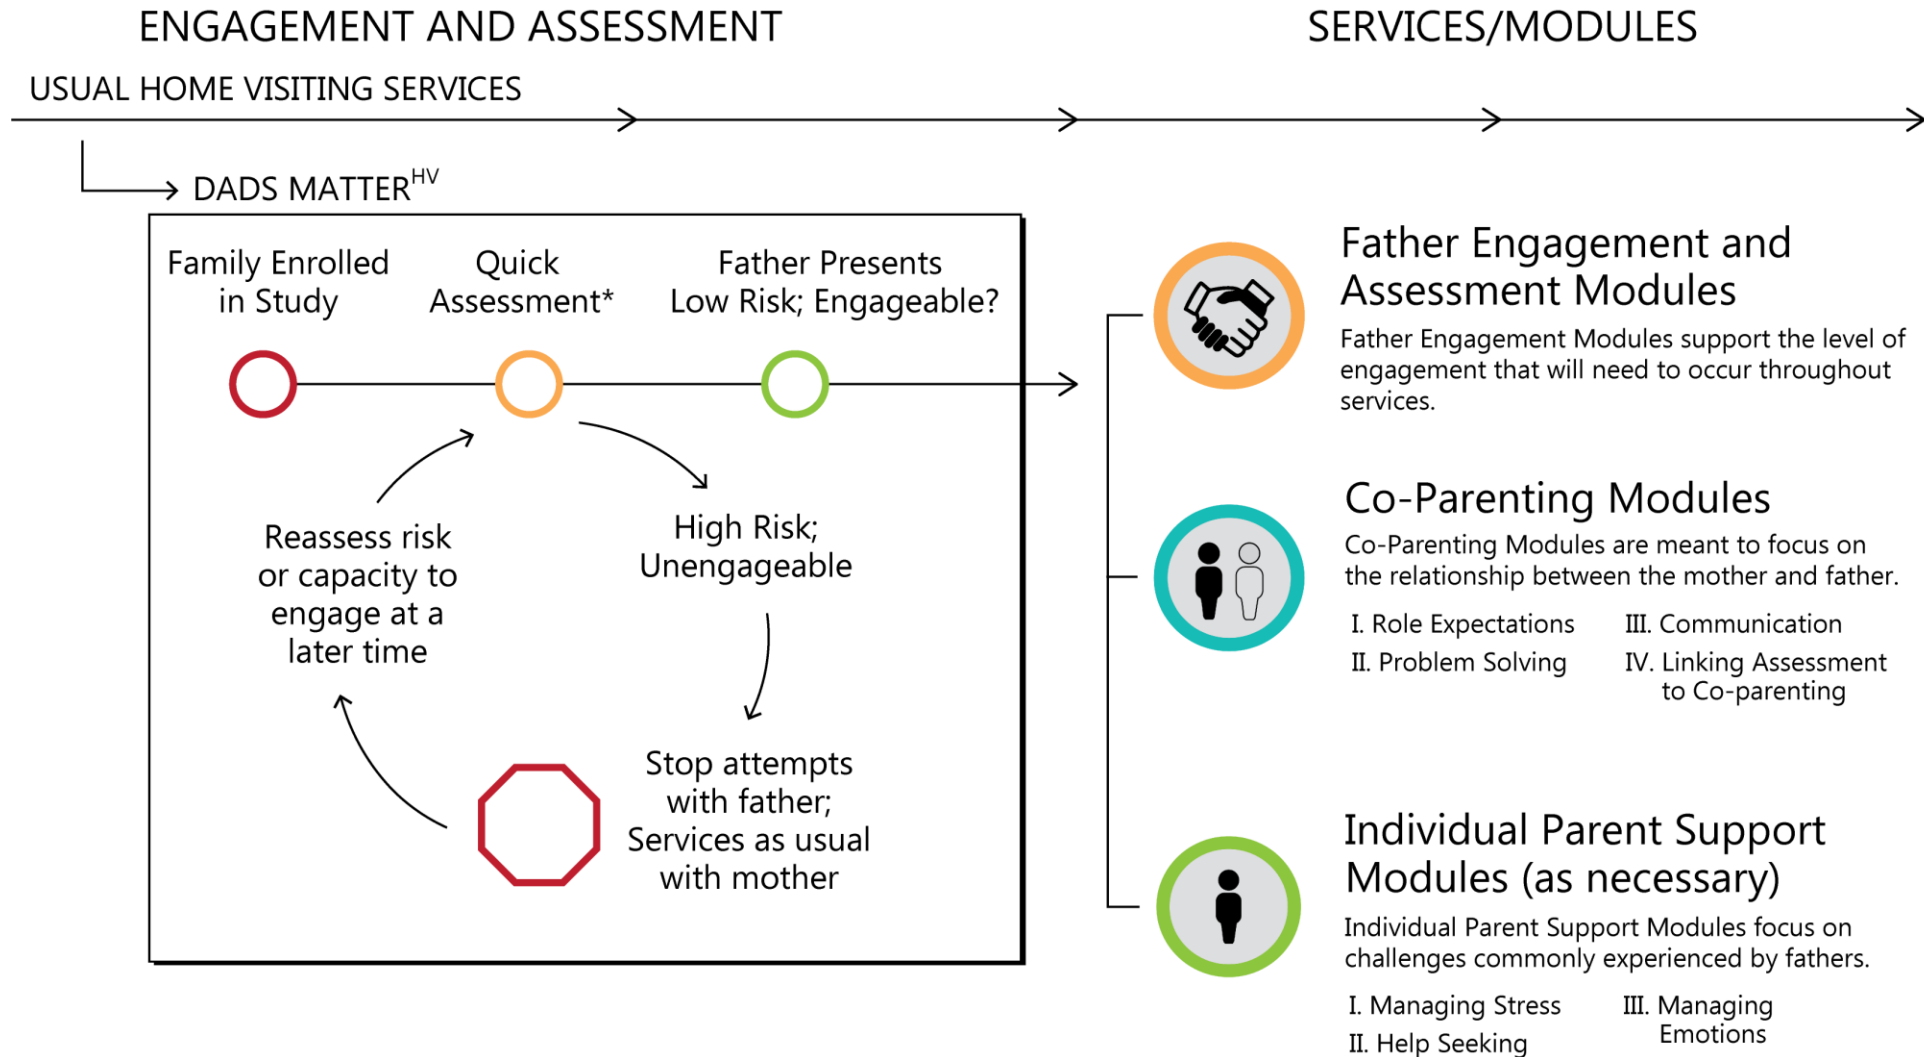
ENGAGEMENT AND ASSESSMENT

SERVICES/MODULES

USUAL HOME VISITING SERVICES

DADS MATTER$^{HV}$

Family Enrolled in Study

Quick Assessment*

Father Presents Low Risk; Engageable?

Reassess risk or capacity to engage at a later time

High Risk; Unengageable

Stop attempts with father; Services as usual with mother

Father Engagement and Assessment Modules

Father Engagement Modules support the level of engagement that will need to occur throughout services.

Co-Parenting Modules

Co-Parenting Modules are meant to focus on the relationship between the mother and father.

I. Role Expectations

II. Problem Solving

III. Communication

IV. Linking Assessment to Co-parenting

Individual Parent Support Modules (as necessary)

Individual Parent Support Modules focus on challenges commonly experienced by fathers.

I. Managing Stress

II. Help Seeking

III. Managing Emotions